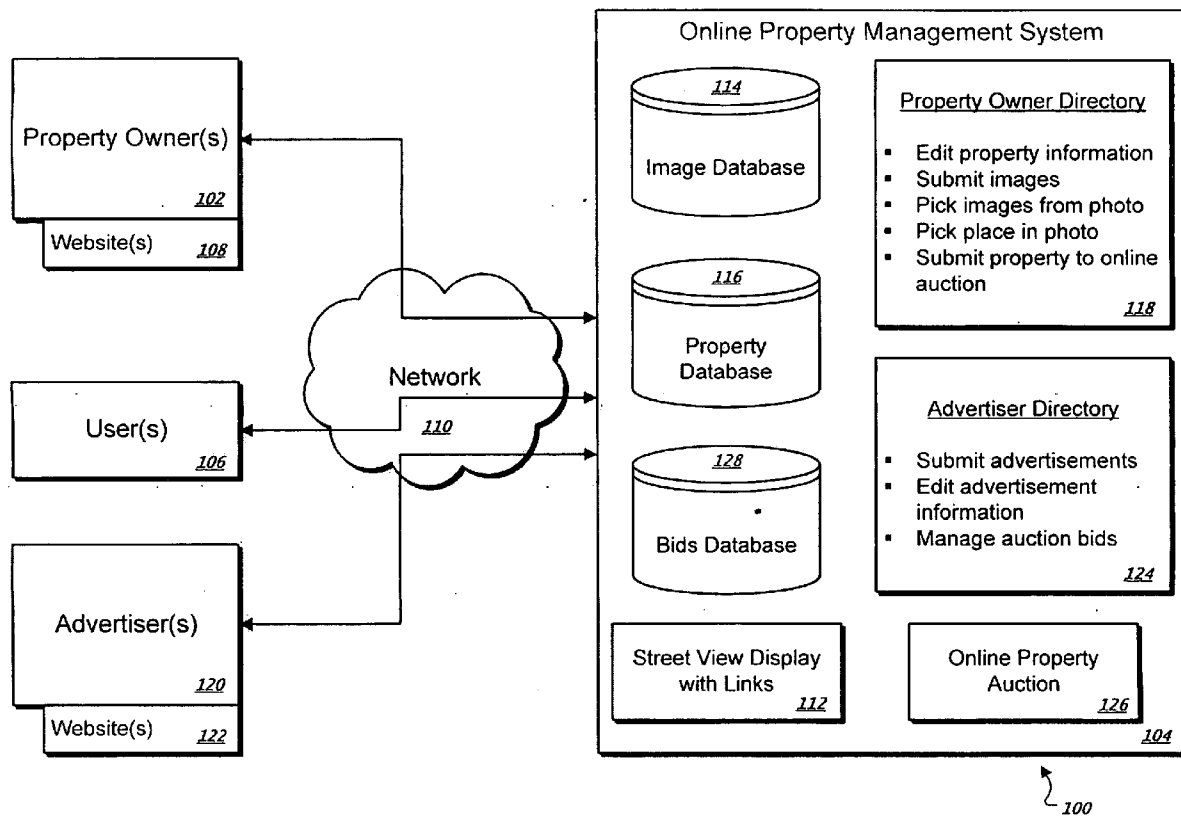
Property Owner(s)
102
Website(s) 108

User(s)
106

Advertiser(s)
120
Website(s) 122

Network
110

Online Property Management System

114
Image Database

116
Property Database

128
Bids Database

Property Owner Directory
- Edit property information
- Submit images
- Pick images from photo
- Pick place in photo
- Submit property to online auction
118

Advertiser Directory
- Submit advertisements
- Edit advertisement information
- Manage auction bids
124

Street View Display with Links
112

Online Property Auction
126

104

100